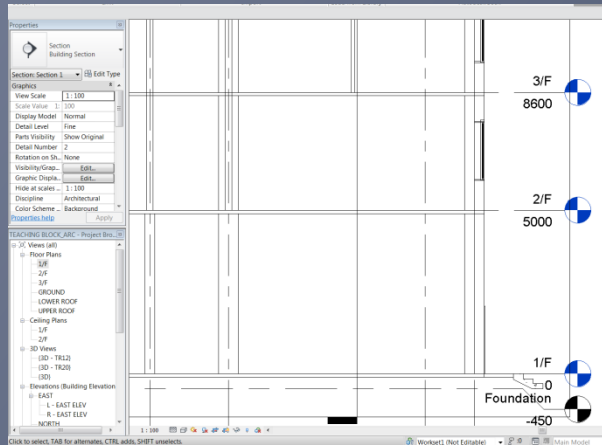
Properties

Section
Building Section

Section: Section 1
Edit Type

Graphics

| | |
|---|---|
| View Scale | 1 : 100 |
| Scale Value 1: | 100 |
| Display Model | Normal |
| Detail Level | Fine |
| Parts Visibility | Show Original |
| Detail Number | 2 |
| Rotation on Sh... | None |
| Visibility/Grap... | Edit... |
| Graphic Displa... | Edit... |
| Hide at scales ... | 1 : 100 |
| Discipline | Architectural |
| Color Scheme ... | Background |

Properties help
Apply

TEACHING BLOCK_ARC - Project Bro...

Views (all)
Floor Plans
1/F
2/F
3/F
GROUND
LOWER ROOF
UPPER ROOF
Ceiling Plans
1/F
2/F
3D Views
{3D - TR12}
{3D - TR20}
{3D}
Elevations (Building Elevation
EAST
L - EAST ELEV
R - EAST ELEV
NORTH

3/F
8600

2/F
5000

1/F
0

Foundation
-450

1 : 100

1 : 100

Click to select, TAB for alternates, CTRL adds, SHIFT unselects.

Workset1 (Not Editable)

:0

Main Model